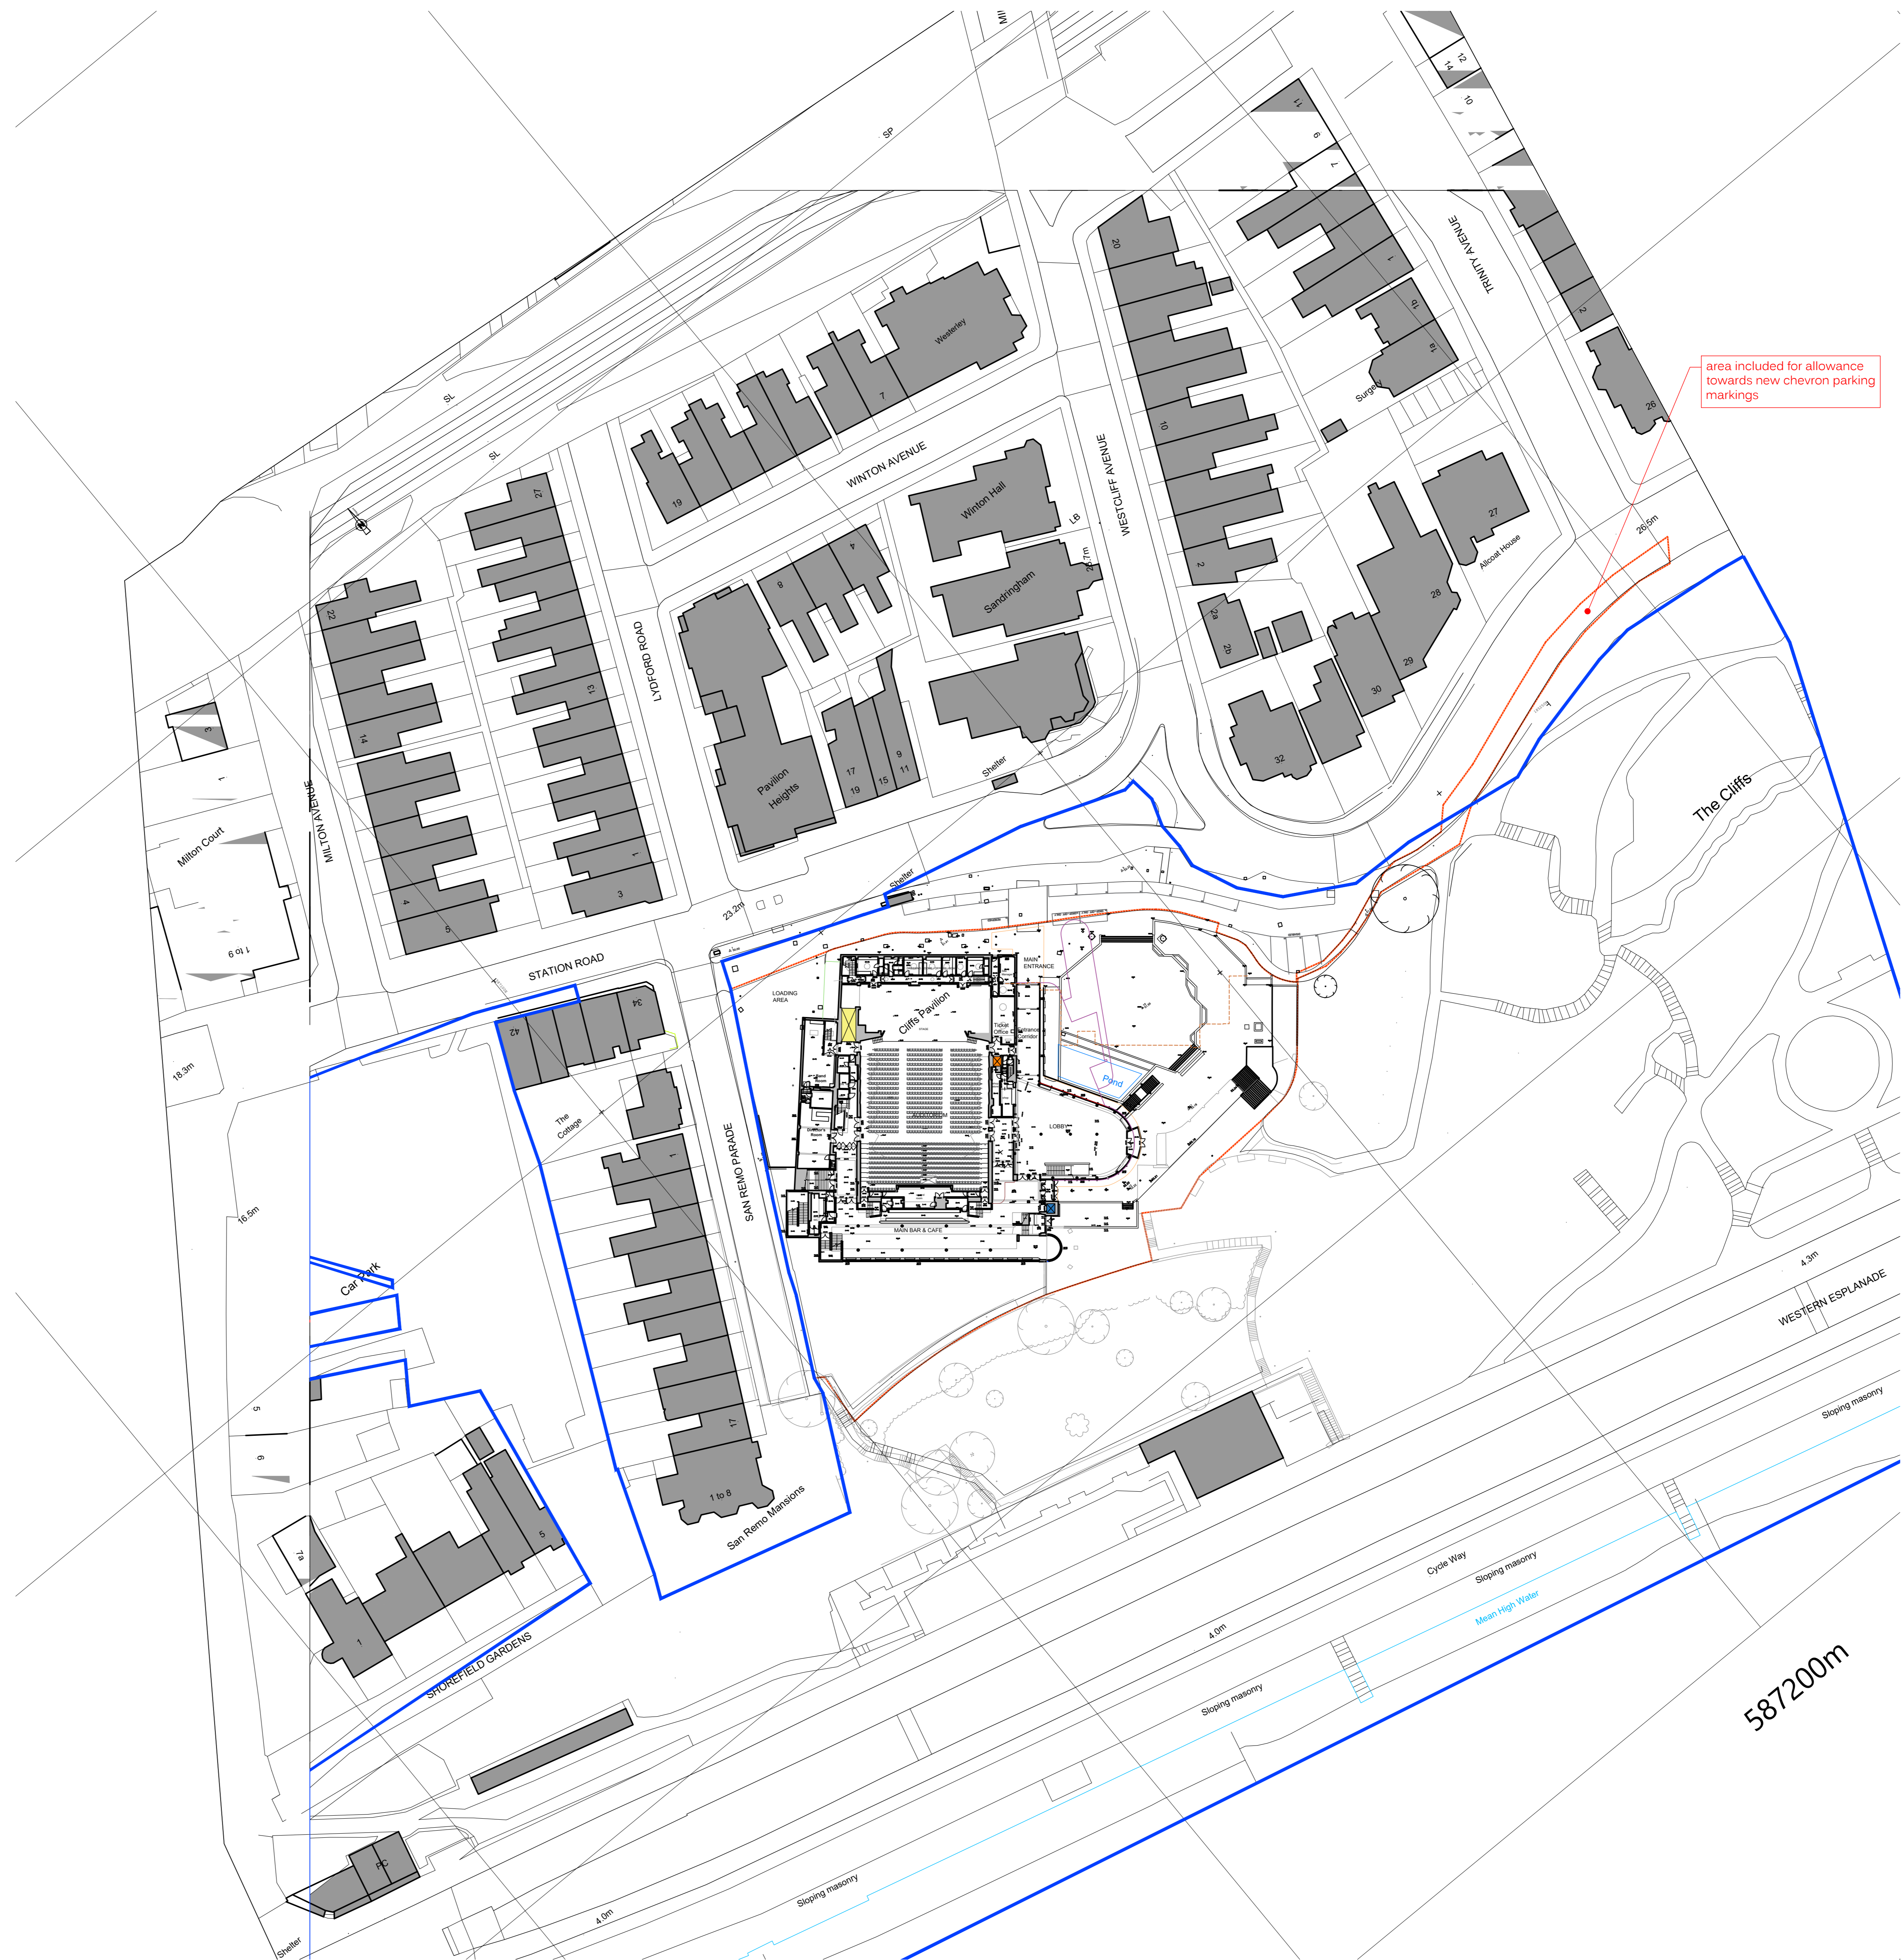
MI
12
14
10
11
9
7
SP
20
1
TRINITY AVENUE
1b
1a
2
Westerley
7
SL
area included for allowance towards new chevron parking markings
26
Surgery
10
SL
WINTON AVENUE
WESTCLIFF AVENUE
19
27
Winton Hall
LB
27
Allcoat House
26.5m
25.7m
4
8
Sandringham
2
28
22
2a
2b
13
LYDFORD ROAD
29
30
3
14
Pavilion Heights
17
19
15
9
11
Shelter
32
The Cliffs
1
Milton Court
MILTON AVENUE
1
3
4
5
Shelter
23.2m
1 to 9
STATION ROAD
MAIN ENTRANCE
LOADING AREA
Cliffs Pavilion
Ticket Office
Entrance Corridor
34
42
18.3m
Pond
The Cottage
LOBBY
1
SAN REMO PARADE
MAIN BAR & CAFE
16.5m
Car Park
4.3m
WESTERN ESPLANADE
5
Sloping masonry
6
17
1 to 8
San Remo Mansions
7a
5
Cycle Way
Sloping masonry
Mean High Water
1
SHOREFIELD GARDENS
4.0m
587200m
Sloping masonry
PC
Sloping masonry
4.0m
Shelter